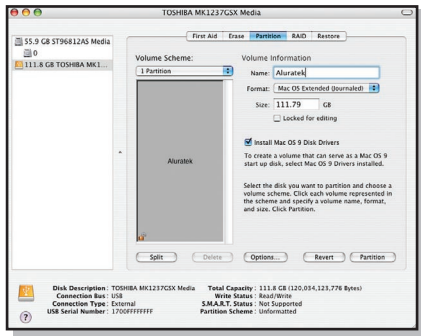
TOSHIBA MK1237GSX Media

55.9 GB ST96812AS Media
0
111.8 GB TOSHIBA MK1...

First Aid | Erase | Partition | RAID | Restore

Volume Scheme:
1 Partition

Aluratek

Volume Information
Name: Aluratek
Format: Mac OS Extended (Journaled)
Size: 111.79 GB
Locked for editing

Install Mac OS 9 Disk Drivers

To create a volume that can serve as a Mac OS 9 start up disk, select Mac OS 9 Drivers installed.

Select the disk you want to partition and choose a volume scheme. Click each volume represented in the scheme and specify a volume name, format, and size. Click Partition.

Split | Delete | Options... | Revert | Partition

Disk Description : TOSHIBA MK1237GSX Media
Connection Bus : USB
Connection Type : External
USB Serial Number : 1700FFFFFFFF

Total Capacity : 111.8 GB (120,034,123,776 Bytes)
Write Status : Read/Write
S.M.A.R.T. Status : Not Supported
Partition Scheme : Unformatted

?